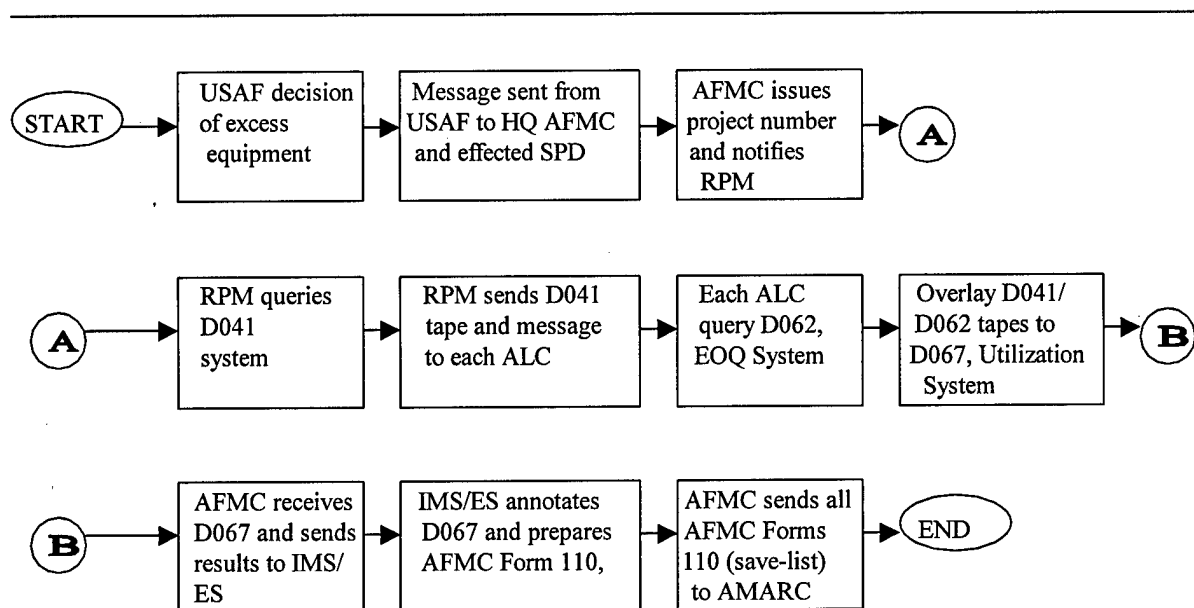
START

USAF decision of excess equipment

Message sent from USAF to HQ AFMC and effected SPD

AFMC issues project number and notifies RPM

A

A

RPM queries D041 system

RPM sends D041 tape and message to each ALC

Each ALC query D062, EOQ System

Overlay D041/ D062 tapes to D067, Utilization System

B

B

AFMC receives D067 and sends results to IMS/ ES

IMS/ES annotates D067 and prepares AFMC Form 110,

AFMC sends all AFMC Forms 110 (save-list) to AMARC

END